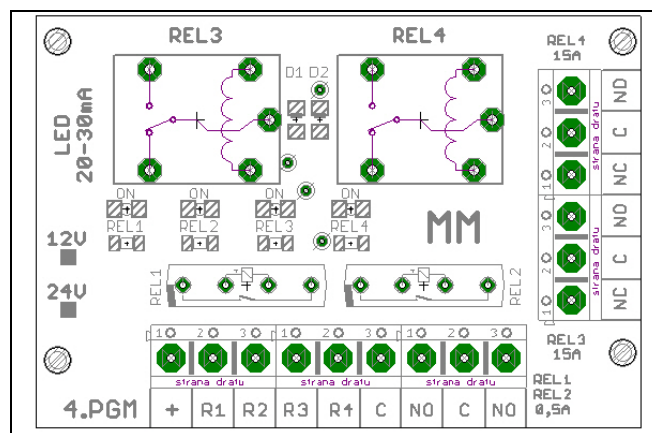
REL3

REL4

REL4
15A

D1 D2

LED
20-30mA

+ +

ON
REL1

ON
REL2

ON
REL3

ON
REL4

3 ND
2 C
1 NC
strana dratu

3 ND
2 C
1 NC
strana dratu

MM

12V

24V

REL1

REL2

REL3
15A

1 2 3 1 2 3 1 2 3

strana dratu strana dratu strana dratu

4.PGM

| + | R1 | R2 | R3 | R4 | C | NO | C | NO |
|---|---|---|---|---|---|---|---|---|

REL1
REL2
0,5A